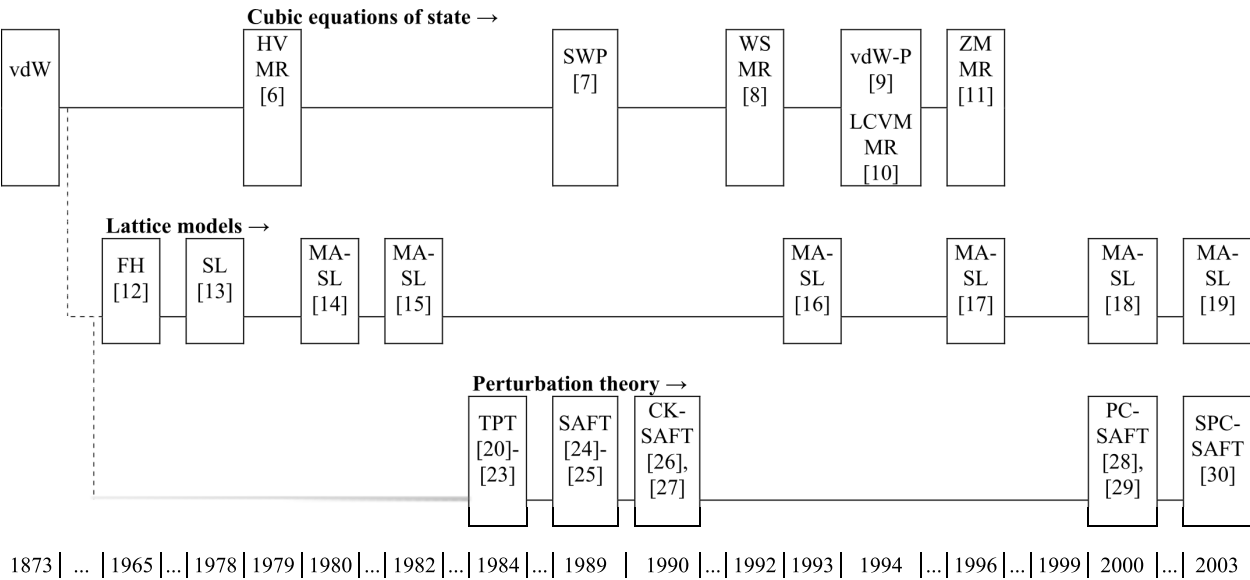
Cubic equations of state →

vdW

HV MR [6]

SWP [7]

WS MR [8]

vdW-P [9]

LCVM MR [10]

ZM MR [11]

Lattice models →

FH [12]

SL [13]

MA-SL [14]

MA-SL [15]

MA-SL [16]

MA-SL [17]

MA-SL [18]

MA-SL [19]

Perturbation theory →

TPT [20]-[23]

SAFT [24]-[25]

CK-SAFT [26], [27]

PC-SAFT [28], [29]

SPC-SAFT [30]

1873 | ... | 1965 | ... | 1978 | 1979 | 1980 | ... | 1982 | ... | 1984 | ... | 1989 | 1990 | ... | 1992 | 1993 | 1994 | ... | 1996 | ... | 1999 | 2000 | ... | 2003